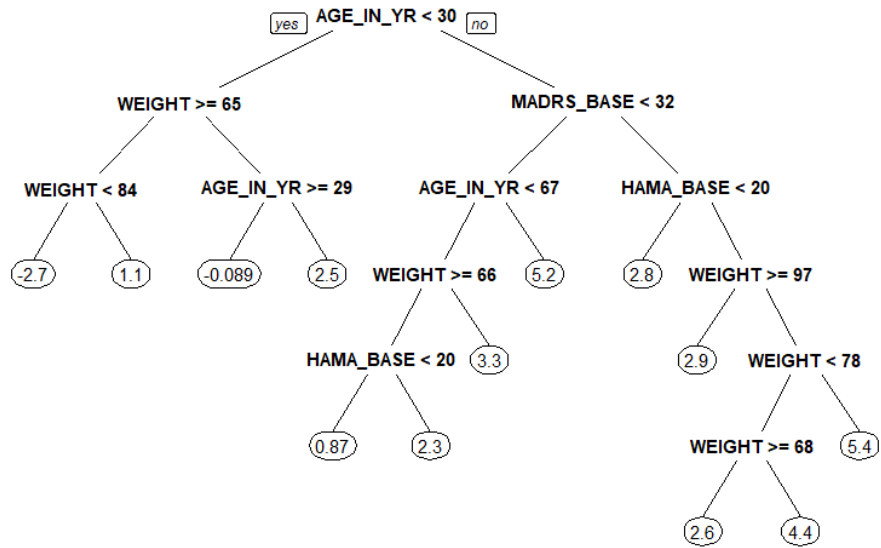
yes AGE_IN_YR < 30 no

WEIGHT >= 65

MADRS_BASE < 32

WEIGHT < 84

AGE_IN_YR >= 29

AGE_IN_YR < 67

HAMA_BASE < 20

-2.7

1.1

-0.089

2.5

WEIGHT >= 66

5.2

2.8

WEIGHT >= 97

HAMA_BASE < 20

3.3

2.9

WEIGHT < 78

0.87

2.3

WEIGHT >= 68

5.4

2.6

4.4